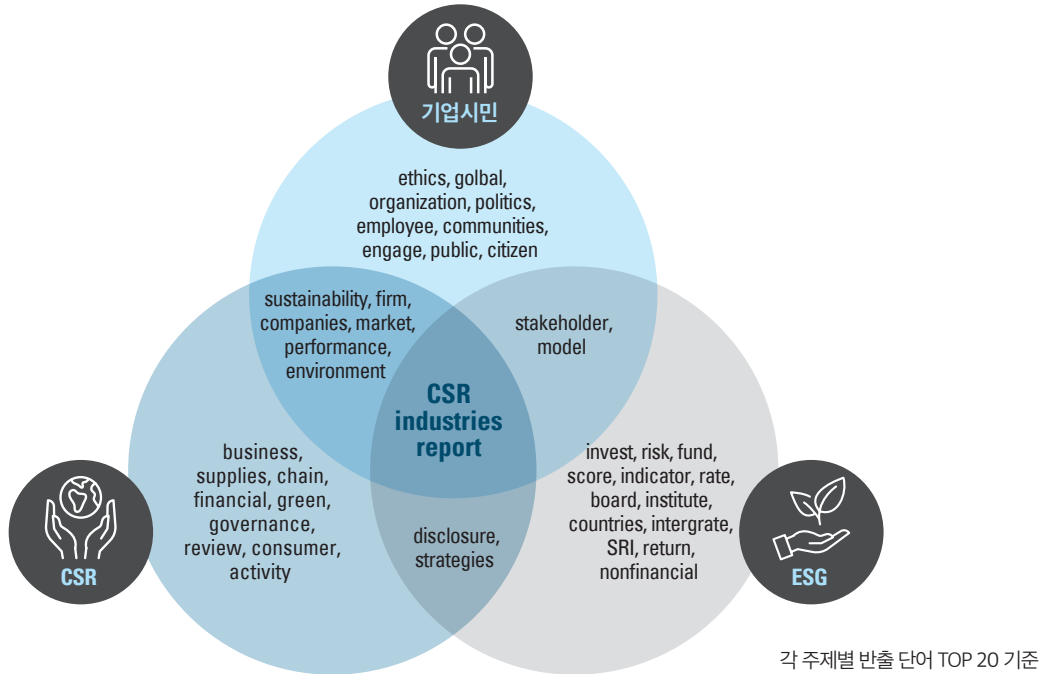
기업시민

ethics, golbal, organization, politics, employee, communities, engage, public, citizen

sustainability, firm, companies, market, performance, environment

stakeholder, model

CSR industries report

business, supplies, chain, financial, green, governance, review, consumer, activity

disclosure, strategies

invest, risk, fund, score, indicator, rate, board, institute, countries, intergrate, SRI, return, nonfinancial

CSR

ESG

각 주제별 반출 단어 TOP 20 기준